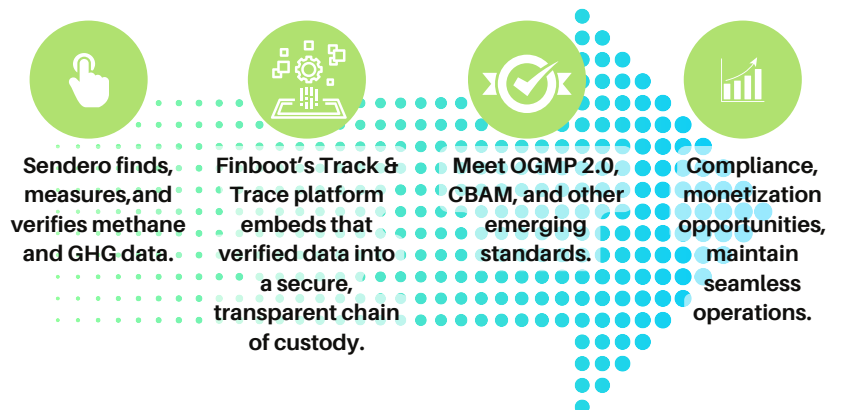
Sendero finds, measures,and verifies methane and GHG data.

Finboot’s Track & Trace platform embeds that verified data into a secure, transparent chain of custody.

Meet OGMP 2.0, CBAM, and other emerging standards.

Compliance, monetization opportunities, maintain seamless operations.